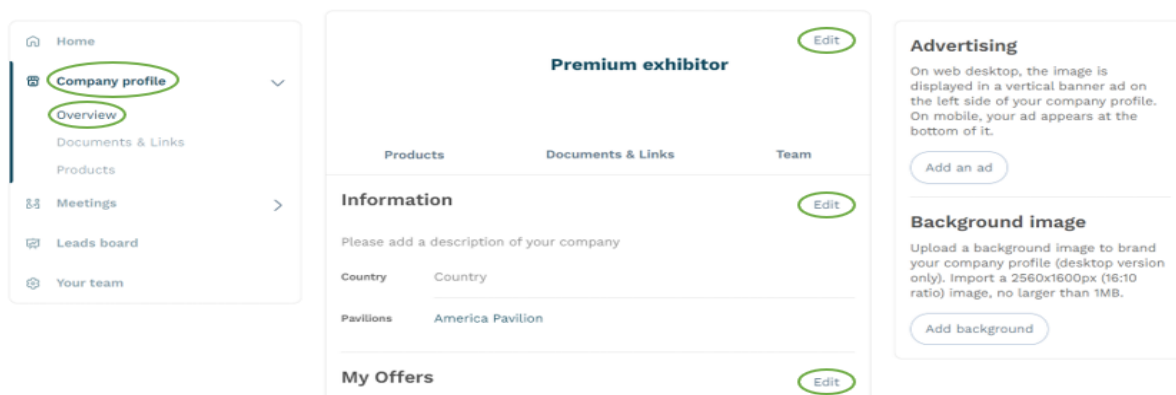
Home

Company profile

Overview

Documents & Links

Products

Meetings

Leads board

Your team

Edit

Premium exhibitor

Products Documents & Links Team

Information

Edit

Please add a description of your company

Country Country

Pavilions America Pavilion

My Offers

Edit

Advertising

On web desktop, the image is displayed in a vertical banner ad on the left side of your company profile. On mobile, your ad appears at the bottom of it.

Add an ad

Background image

Upload a background image to brand your company profile (desktop version only). Import a 2560x1600px (16:10 ratio) image, no larger than 1MB.

Add background